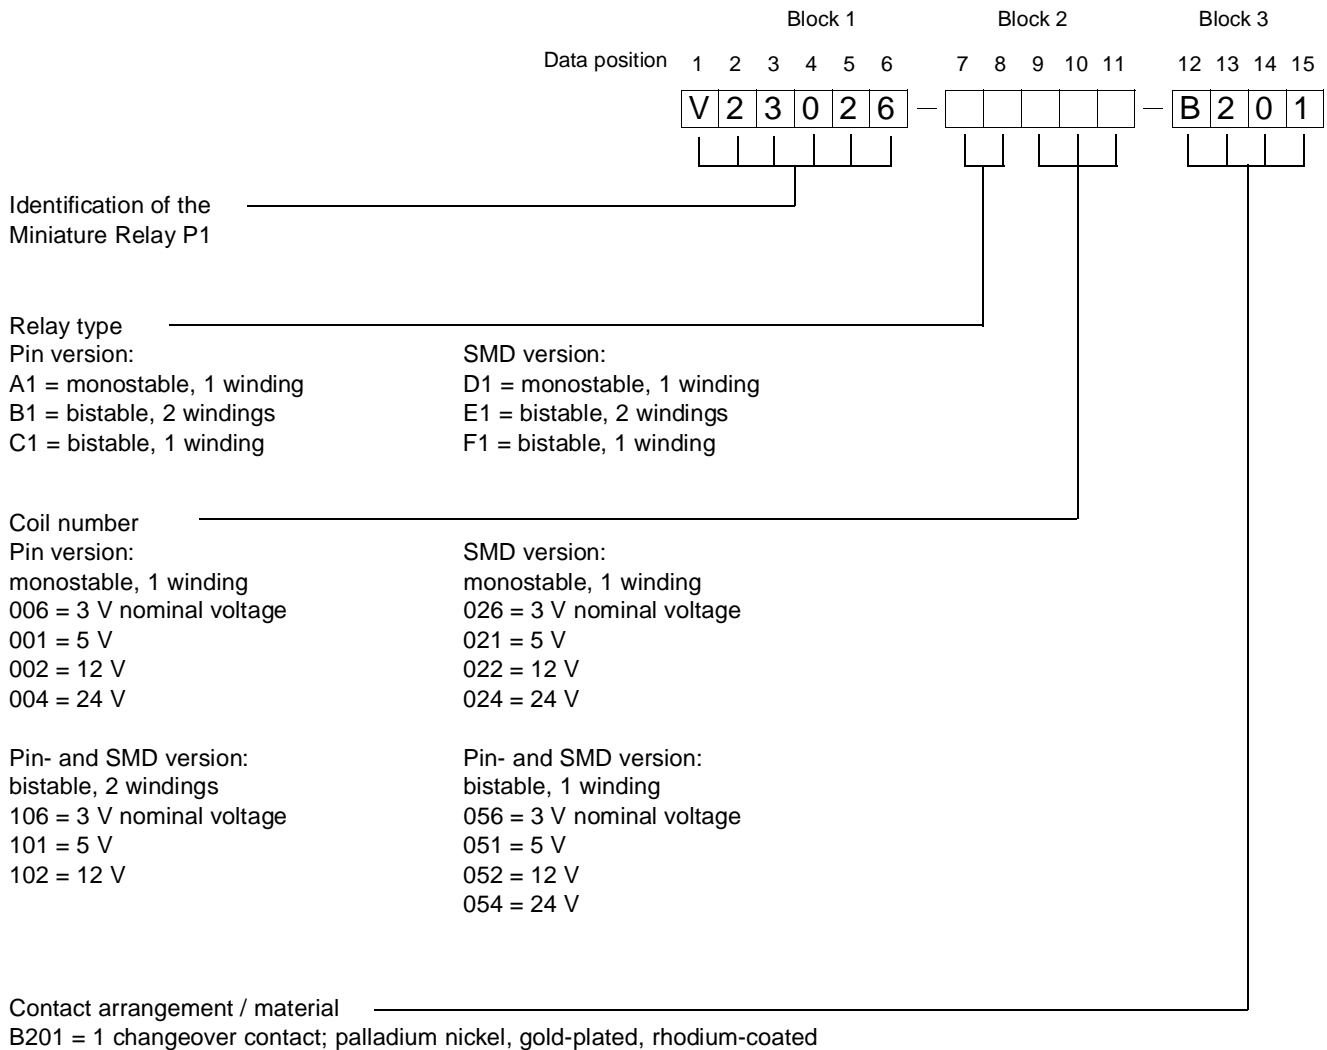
Block 1 Block 2 Block 3

Data position 1 2 3 4 5 6 7 8 9 10 11 12 13 14 15

| V | 2 | 3 | 0 | 2 | 6 | – | | | | | | – | B | 2 | 0 | 1 |

Identification of the Miniature Relay P1

Relay type
Pin version:
A1 = monostable, 1 winding
B1 = bistable, 2 windings
C1 = bistable, 1 winding

SMD version:
D1 = monostable, 1 winding
E1 = bistable, 2 windings
F1 = bistable, 1 winding

Coil number
Pin version:
monostable, 1 winding
006 = 3 V nominal voltage
001 = 5 V
002 = 12 V
004 = 24 V

SMD version:
monostable, 1 winding
026 = 3 V nominal voltage
021 = 5 V
022 = 12 V
024 = 24 V

Pin- and SMD version:
bistable, 2 windings
106 = 3 V nominal voltage
101 = 5 V
102 = 12 V

Pin- and SMD version:
bistable, 1 winding
056 = 3 V nominal voltage
051 = 5 V
052 = 12 V
054 = 24 V

Contact arrangement / material
B201 = 1 changeover contact; palladium nickel, gold-plated, rhodium-coated